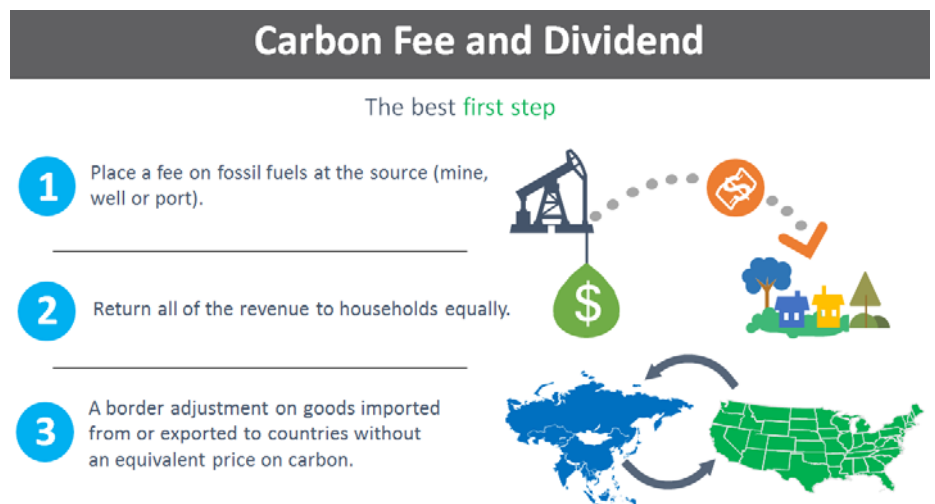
Carbon Fee and Dividend

The best first step

1 Place a fee on fossil fuels at the source (mine, well or port).

2 Return all of the revenue to households equally.

3 A border adjustment on goods imported from or exported to countries without an equivalent price on carbon.

$